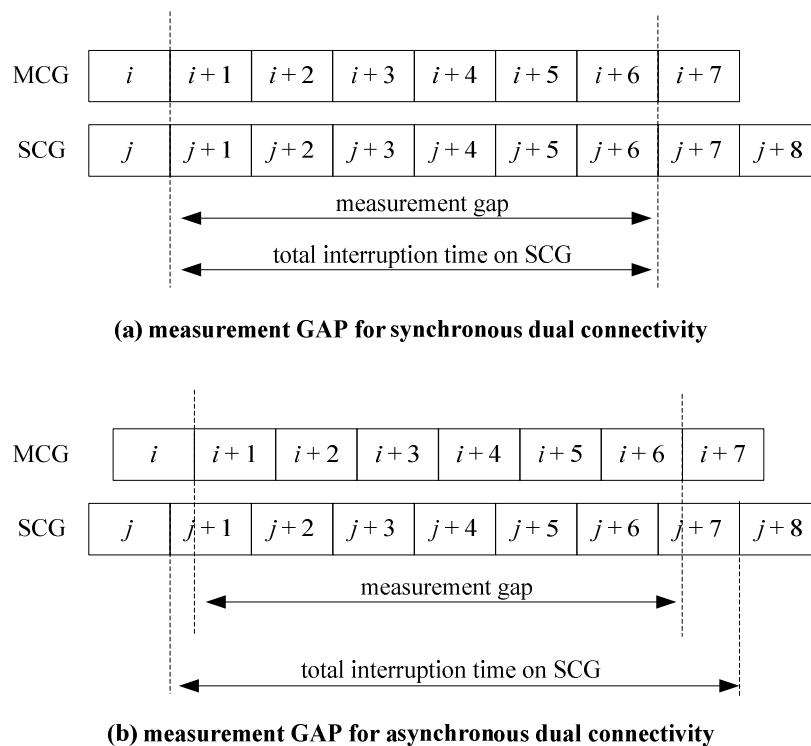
MCG $i$ $i+1$ $i+2$ $i+3$ $i+4$ $i+5$ $i+6$ $i+7$

SCG $j$ $j+1$ $j+2$ $j+3$ $j+4$ $j+5$ $j+6$ $j+7$ $j+8$

measurement gap

total interruption time on SCG

(a) measurement GAP for synchronous dual connectivity

MCG $i$ $i+1$ $i+2$ $i+3$ $i+4$ $i+5$ $i+6$ $i+7$

SCG $j$ $j+1$ $j+2$ $j+3$ $j+4$ $j+5$ $j+6$ $j+7$ $j+8$

measurement gap

total interruption time on SCG

(b) measurement GAP for asynchronous dual connectivity